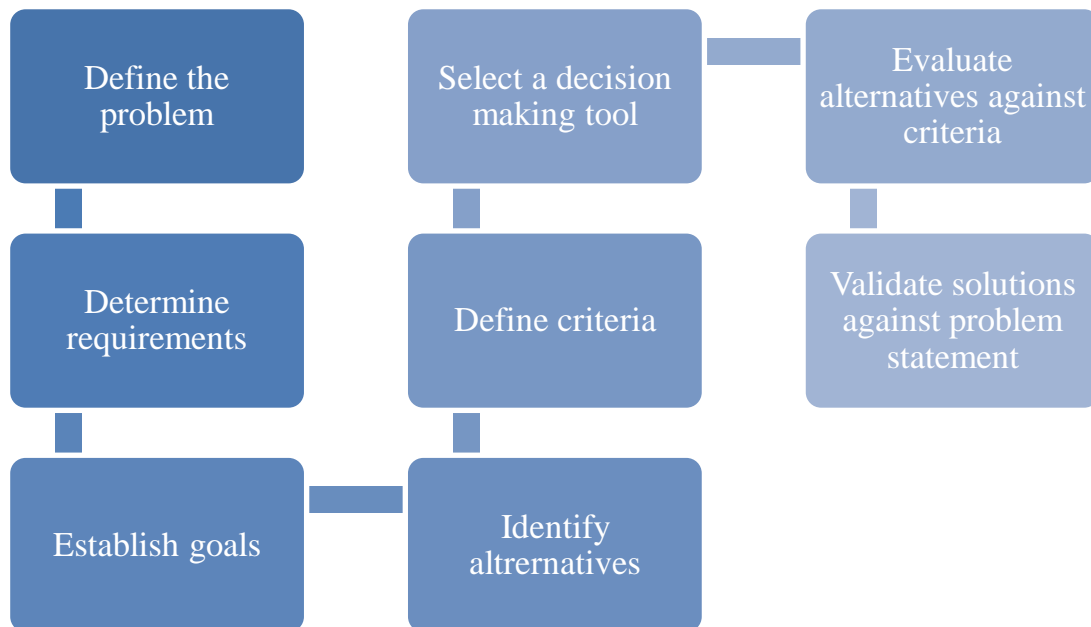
Define the problem

Determine requirements

Establish goals

Identify altrernatives

Define criteria

Select a decision making tool

Evaluate alternatives against criteria

Validate solutions against problem statement